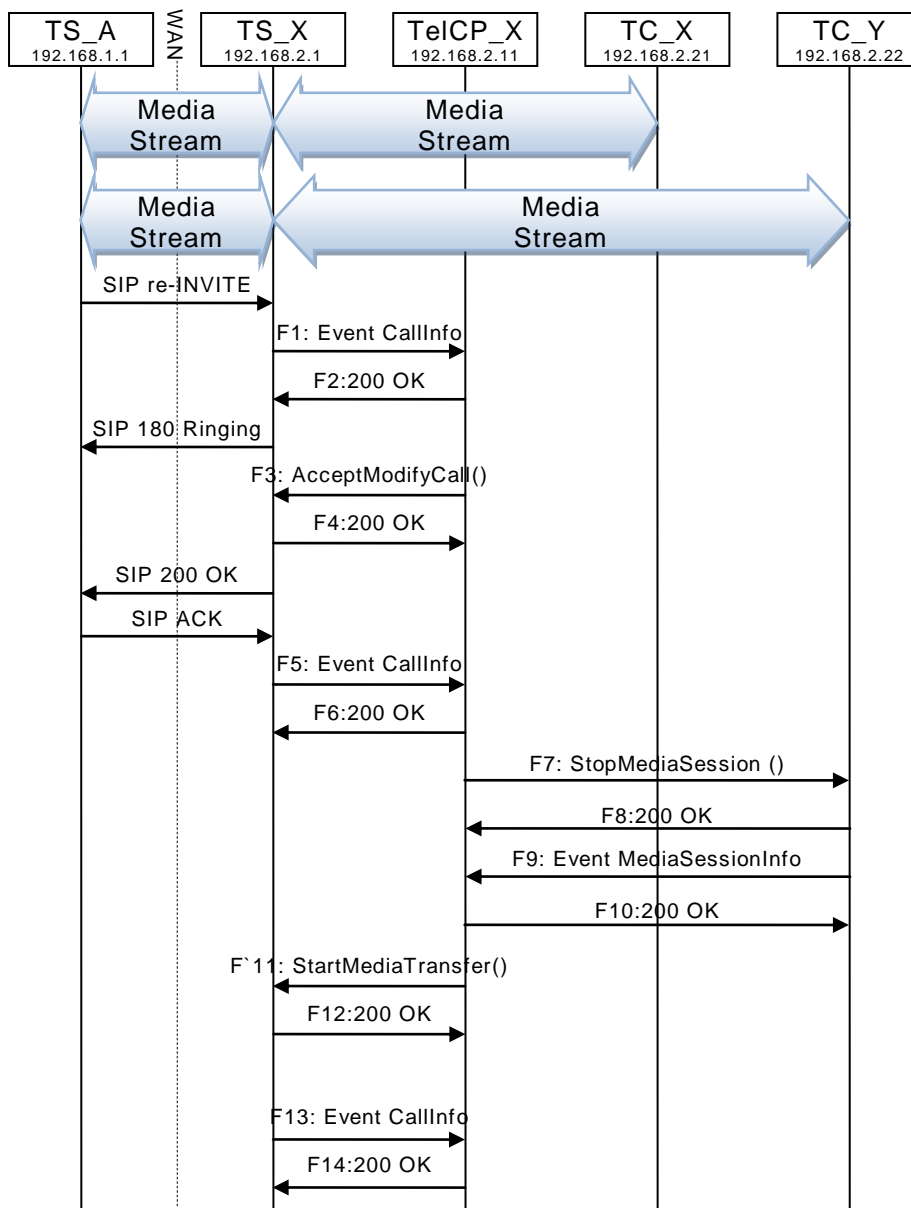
TS_A
192.168.1.1

WAN

TS_X
192.168.2.1

TelCP_X
192.168.2.11

TC_X
192.168.2.21

TC_Y
192.168.2.22

Media Stream

Media Stream

Media Stream

Media Stream

SIP re-INVITE

F1: Event CallInfo

F2:200 OK

SIP 180 Ringing

F3: AcceptModifyCall()

F4:200 OK

SIP 200 OK

SIP ACK

F5: Event CallInfo

F6:200 OK

F7: StopMediaSession ()

F8:200 OK

F9: Event MediaSessionInfo

F10:200 OK

F`11: StartMediaTransfer()

F12:200 OK

F13: Event CallInfo

F14:200 OK